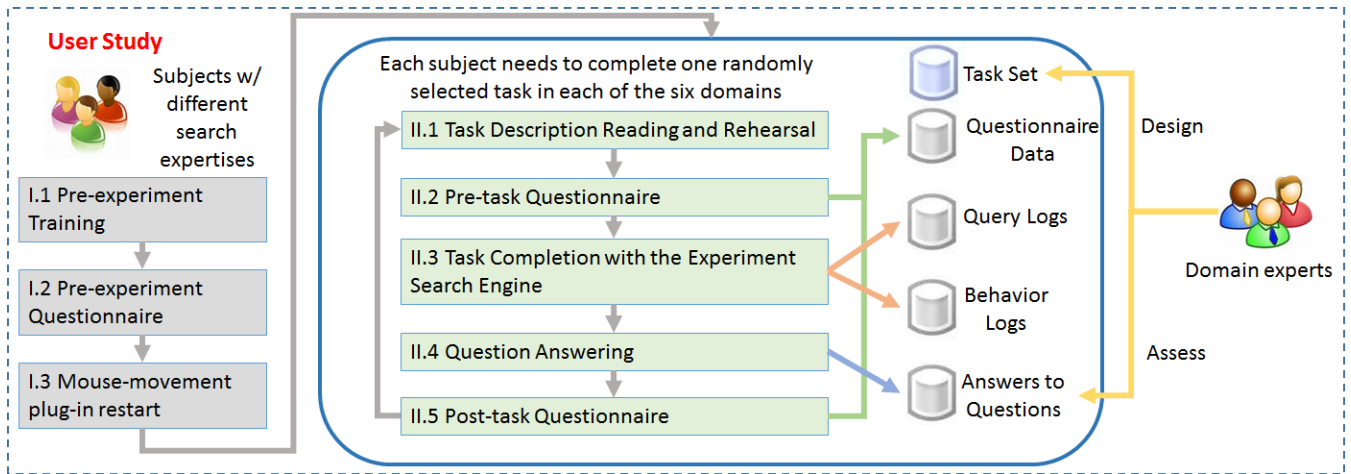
User Study

Subjects w/ different search expertises

I.1 Pre-experiment Training

I.2 Pre-experiment Questionnaire

I.3 Mouse-movement plug-in restart

Each subject needs to complete one randomly selected task in each of the six domains

II.1 Task Description Reading and Rehearsal

II.2 Pre-task Questionnaire

II.3 Task Completion with the Experiment Search Engine

II.4 Question Answering

II.5 Post-task Questionnaire

Task Set

Questionnaire Data

Query Logs

Behavior Logs

Answers to Questions

Design

Assess

Domain experts